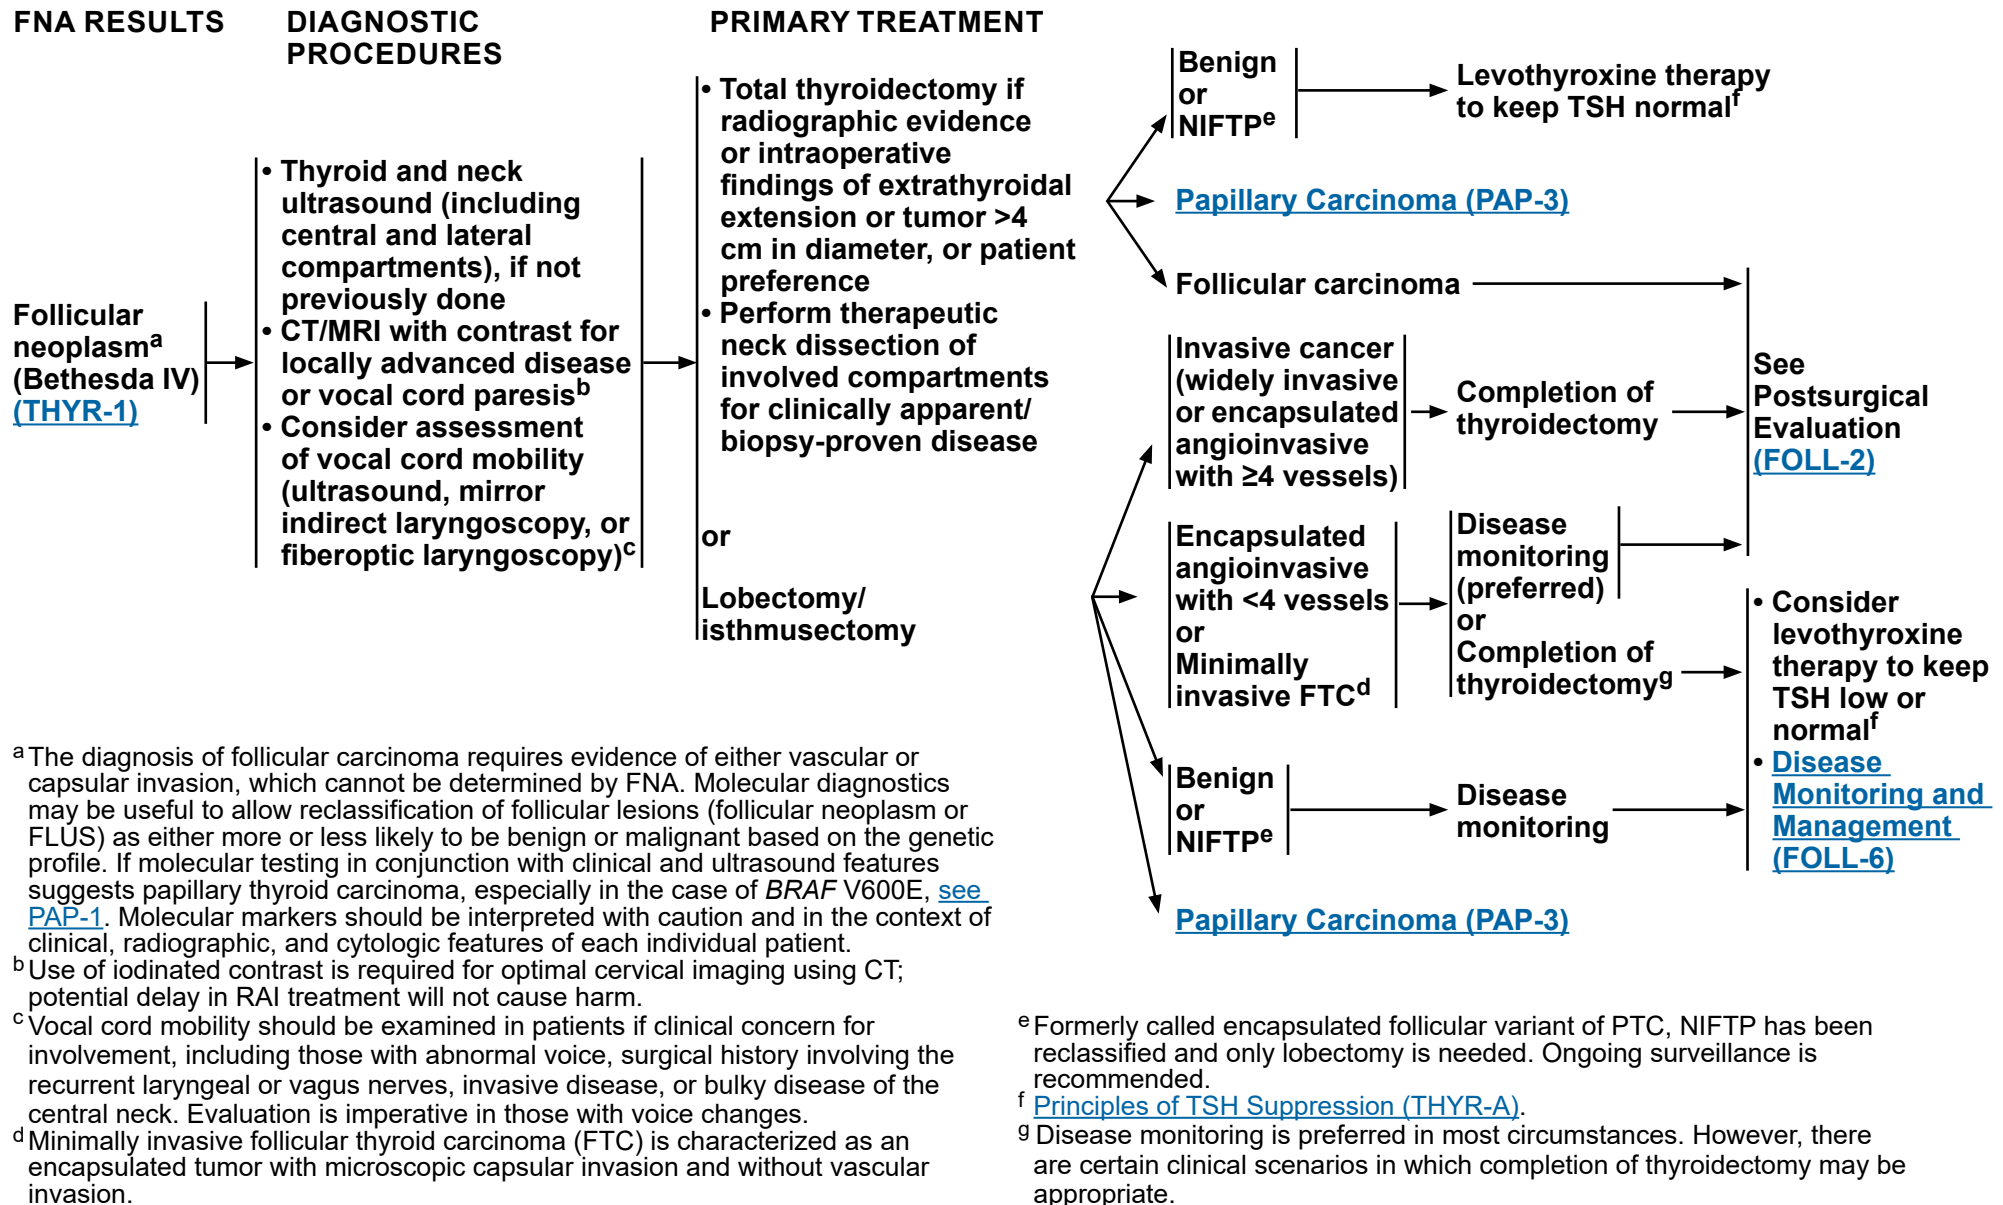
FNA RESULTS

DIAGNOSTIC PROCEDURES

PRIMARY TREATMENT

Follicular neoplasm$^a$ (Bethesda IV) (THYR-1)

• Thyroid and neck ultrasound (including central and lateral compartments), if not previously done
• CT/MRI with contrast for locally advanced disease or vocal cord paresis$^b$
• Consider assessment of vocal cord mobility (ultrasound, mirror indirect laryngoscopy, or fiberoptic laryngoscopy)$^c$

• Total thyroidectomy if radiographic evidence or intraoperative findings of extrathyroidal extension or tumor >4 cm in diameter, or patient preference
• Perform therapeutic neck dissection of involved compartments for clinically apparent/ biopsy-proven disease

or

Lobectomy/ isthmusectomy

Benign or NIFTP$^e$

Levothyroxine therapy to keep TSH normal$^f$

Papillary Carcinoma (PAP-3)

Follicular carcinoma

Invasive cancer (widely invasive or encapsulated angioinvasive with ≥4 vessels)

Completion of thyroidectomy

See Postsurgical Evaluation (FOLL-2)

Encapsulated angioinvasive with <4 vessels or Minimally invasive FTC$^d$

Disease monitoring (preferred) or Completion of thyroidectomy$^g$

• Consider levothyroxine therapy to keep TSH low or normal$^f$
• Disease Monitoring and Management (FOLL-6)

Benign or NIFTP$^e$

Disease monitoring

Papillary Carcinoma (PAP-3)

$^a$The diagnosis of follicular carcinoma requires evidence of either vascular or capsular invasion, which cannot be determined by FNA. Molecular diagnostics may be useful to allow reclassification of follicular lesions (follicular neoplasm or FLUS) as either more or less likely to be benign or malignant based on the genetic profile. If molecular testing in conjunction with clinical and ultrasound features suggests papillary thyroid carcinoma, especially in the case of BRAF V600E, see PAP-1. Molecular markers should be interpreted with caution and in the context of clinical, radiographic, and cytologic features of each individual patient.
$^b$Use of iodinated contrast is required for optimal cervical imaging using CT; potential delay in RAI treatment will not cause harm.
$^c$Vocal cord mobility should be examined in patients if clinical concern for involvement, including those with abnormal voice, surgical history involving the recurrent laryngeal or vagus nerves, invasive disease, or bulky disease of the central neck. Evaluation is imperative in those with voice changes.
$^d$Minimally invasive follicular thyroid carcinoma (FTC) is characterized as an encapsulated tumor with microscopic capsular invasion and without vascular invasion.

$^e$Formerly called encapsulated follicular variant of PTC, NIFTP has been reclassified and only lobectomy is needed. Ongoing surveillance is recommended.
$^f$ Principles of TSH Suppression (THYR-A).
$^g$ Disease monitoring is preferred in most circumstances. However, there are certain clinical scenarios in which completion of thyroidectomy may be appropriate.